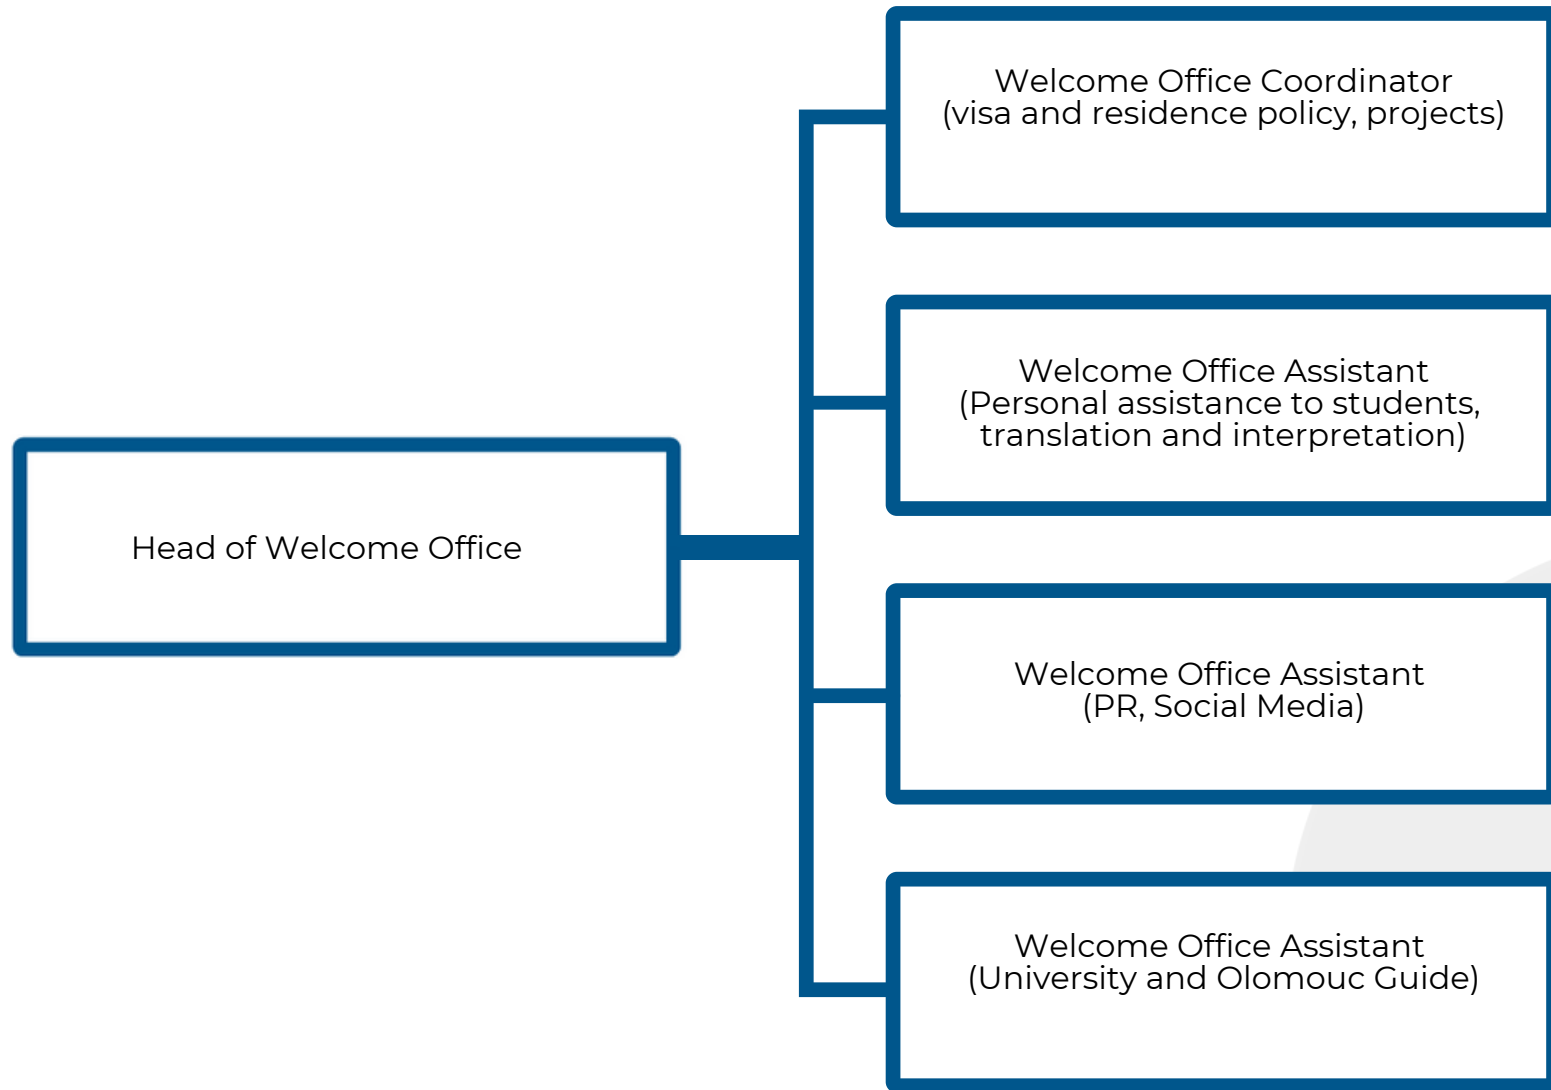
Head of Welcome Office

Welcome Office Coordinator
(visa and residence policy, projects)

Welcome Office Assistant
(Personal assistance to students, translation and interpretation)

Welcome Office Assistant
(PR, Social Media)

Welcome Office Assistant
(University and Olomouc Guide)